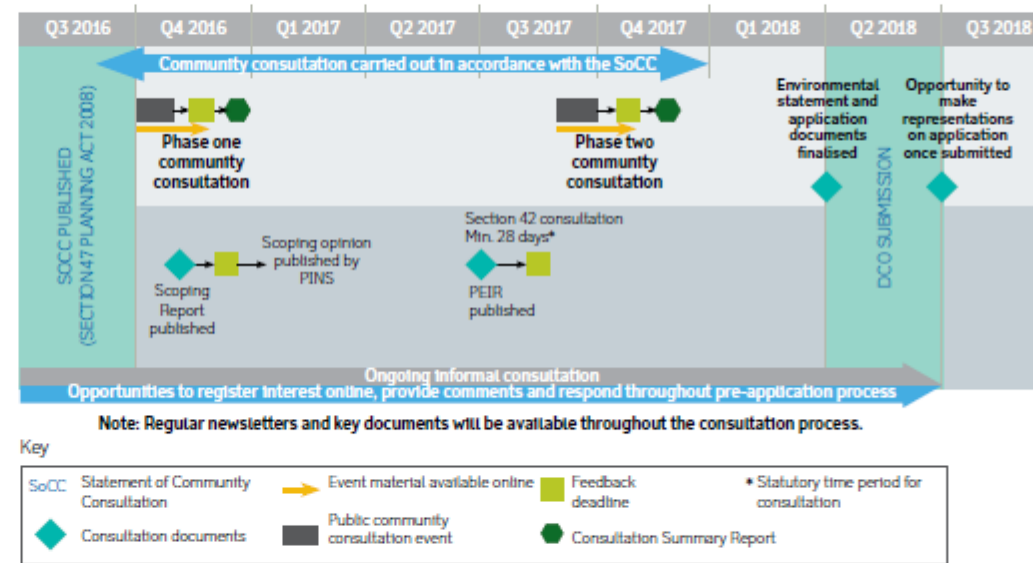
Q3 2016 Q4 2016 Q1 2017 Q2 2017 Q3 2017 Q4 2017 Q1 2018 Q2 2018 Q3 2018

Community consultation carried out in accordance with the SoCC

SOCC PUBLISHED (SECTION 47 PLANNING ACT 2008)

Phase one community consultation

Phase two community consultation

Environmental statement and application documents finalised

DCO SUBMISSION

Opportunity to make representations on application once submitted

Scoping Report published

Scoping opinion published by PINS

Section 42 consultation Min. 28 days*

PEIR published

Ongoing informal consultation

Opportunities to register interest online, provide comments and respond throughout pre-application process

Note: Regular newsletters and key documents will be available throughout the consultation process.

Key

SoCC Statement of Community Consultation

Event material available online

Feedback deadline

* Statutory time period for consultation

Consultation documents

Public community consultation event

Consultation Summary Report